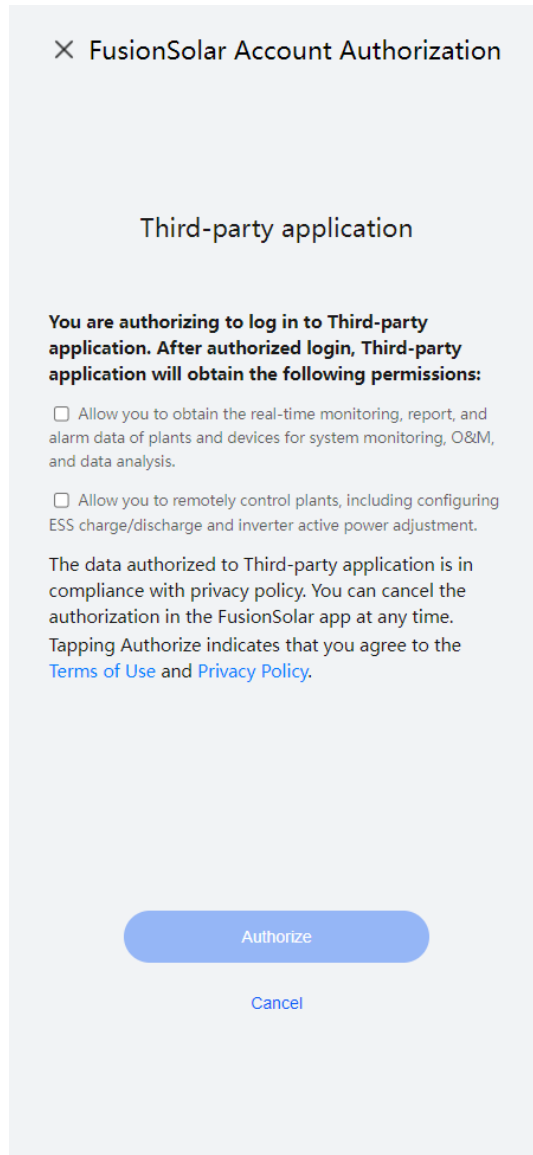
× FusionSolar Account Authorization

Third-party application

You are authorizing to log in to Third-party application. After authorized login, Third-party application will obtain the following permissions:

Allow you to obtain the real-time monitoring, report, and alarm data of plants and devices for system monitoring, O&M, and data analysis.

Allow you to remotely control plants, including configuring ESS charge/discharge and inverter active power adjustment.

The data authorized to Third-party application is in compliance with privacy policy. You can cancel the authorization in the FusionSolar app at any time. Tapping Authorize indicates that you agree to the Terms of Use and Privacy Policy.

Authorize

Cancel